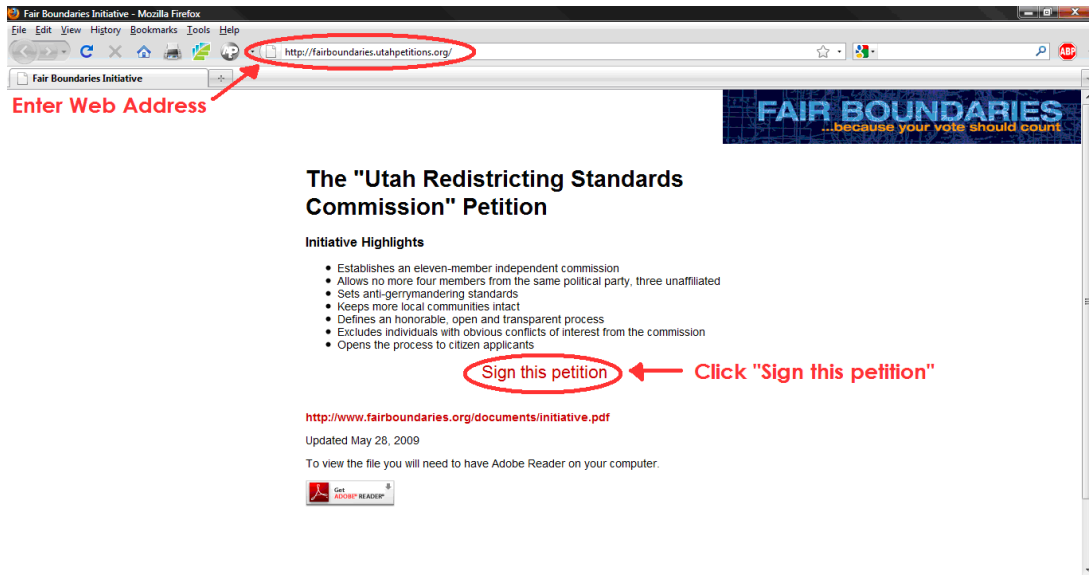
Fair Boundaries Initiative - Mozilla Firefox

File Edit View History Bookmarks Tools Help

http://fairboundaries.utahpetitions.org/

ABP

Fair Boundaries Initiative

Enter Web Address

FAIR BOUNDARIES
...because your vote should count

The "Utah Redistricting Standards Commission" Petition

Initiative Highlights

- Establishes an eleven-member independent commission
- Allows no more four members from the same political party, three unaffiliated
- Sets anti-gerrymandering standards
- Keeps more local communities intact
- Defines an honorable, open and transparent process
- Excludes individuals with obvious conflicts of interest from the commission
- Opens the process to citizen applicants

Sign this petition

Click "Sign this petition"

http://www.fairboundaries.org/documents/initiative.pdf

Updated May 28, 2009

To view the file you will need to have Adobe Reader on your computer.

Get ADOBE® READER®